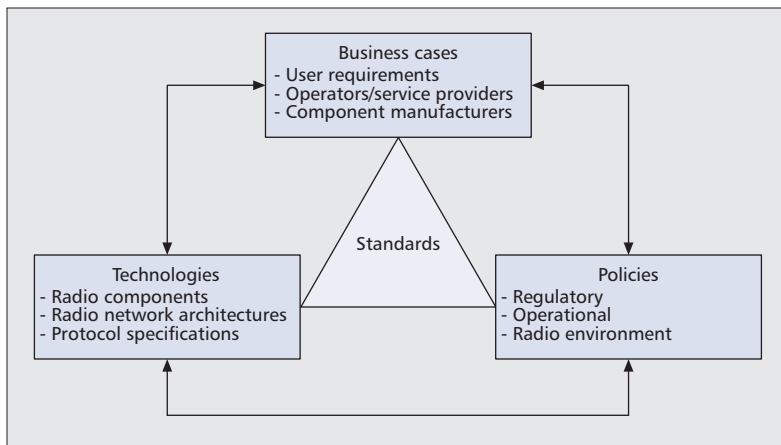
Business cases
- User requirements
- Operators/service providers
- Component manufacturers

Standards

Technologies
- Radio components
- Radio network architectures
- Protocol specifications

Policies
- Regulatory
- Operational
- Radio environment